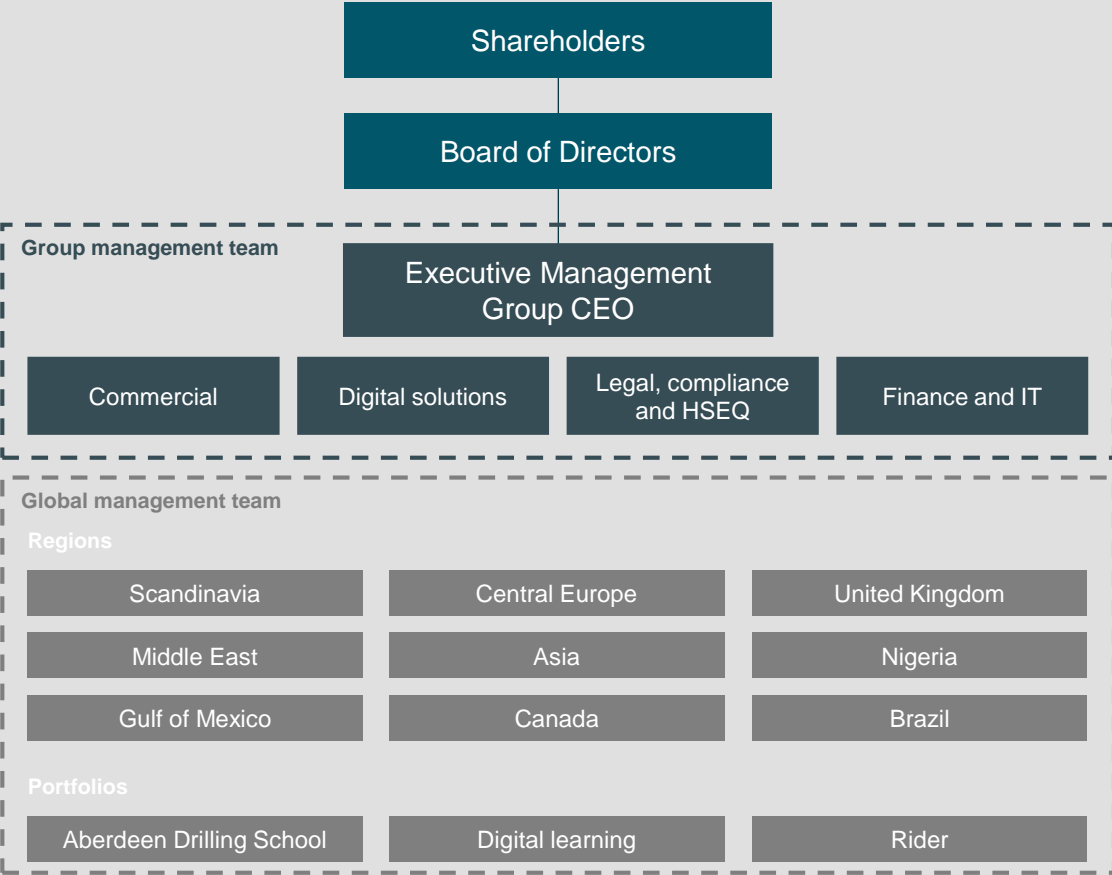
Shareholders

Board of Directors

Group management team

Executive Management
Group CEO

Commercial

Digital solutions

Legal, compliance and HSEQ

Finance and IT

Global management team

Regions

Scandinavia

Central Europe

United Kingdom

Middle East

Asia

Nigeria

Gulf of Mexico

Canada

Brazil

Portfolios

Aberdeen Drilling School

Digital learning

Rider